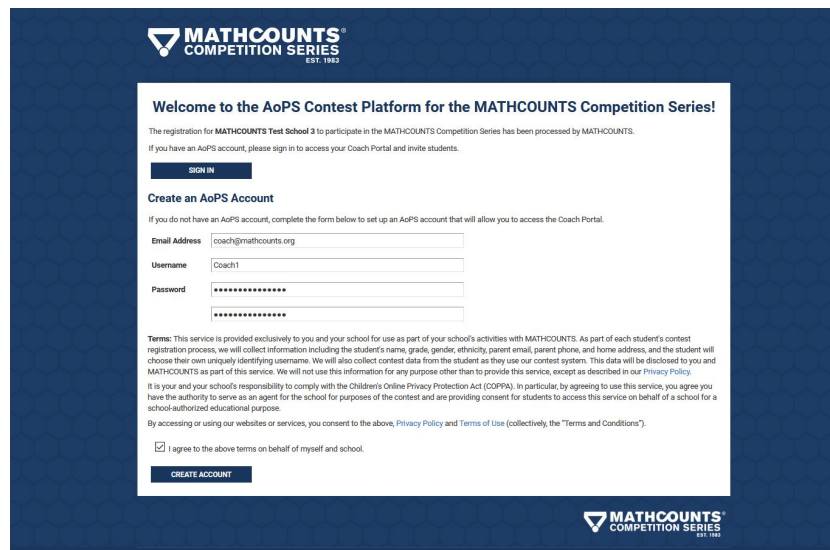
MATHCOUNTS®
COMPETITION SERIES
EST. 1983

Welcome to the AoPS Contest Platform for the MATHCOUNTS Competition Series!

The registration for **MATHCOUNTS Test School 3** to participate in the MATHCOUNTS Competition Series has been processed by MATHCOUNTS.

If you have an AoPS account, please sign in to access your Coach Portal and invite students.

SIGN IN

Create an AoPS Account

If you do not have an AoPS account, complete the form below to set up an AoPS account that will allow you to access the Coach Portal.

Email Address coach@mathcounts.org

Username Coach1

Password ••••••••••••••••

••••••••••••••••

Terms: This service is provided exclusively to you and your school for use as part of your school's activities with MATHCOUNTS. As part of each student's contest registration process, we will collect information including the student's name, grade, gender, ethnicity, parent email, parent phone, and home address, and the student will choose their own uniquely identifying username. We will also collect contest data from the student as they use our contest system. This data will be disclosed to you and MATHCOUNTS as part of this service. We will not use this information for any purpose other than to provide this service, except as described in our Privacy Policy.

It is your and your school's responsibility to comply with the Children's Online Privacy Protection Act (COPPA). In particular, by agreeing to use this service, you agree you have the authority to serve as an agent for the school for purposes of the contest and are providing consent for students to access this service on behalf of a school for a school-authorized educational purpose.

By accessing or using our websites or services, you consent to the above, Privacy Policy and Terms of Use (collectively, the "Terms and Conditions").

I agree to the above terms on behalf of myself and school.

CREATE ACCOUNT

MATHCOUNTS®
COMPETITION SERIES
EST. 1983